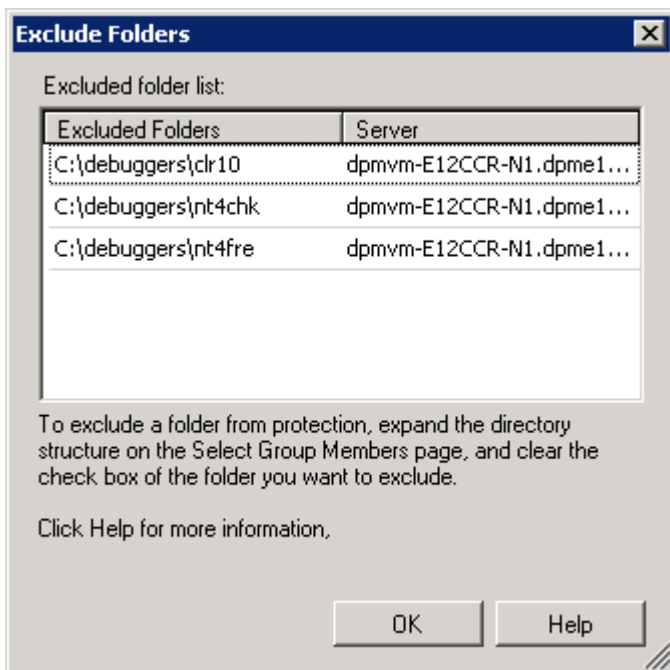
Exclude Folders

Excluded folder list:

| Excluded Folders | Server |
|---|---|
| C:\debuggers\clr10 | dpmvm-E12CCR-N1.dpme1... |
| C:\debuggers\nt4chk | dpmvm-E12CCR-N1.dpme1... |
| C:\debuggers\nt4fre | dpmvm-E12CCR-N1.dpme1... |

To exclude a folder from protection, expand the directory structure on the Select Group Members page, and clear the check box of the folder you want to exclude.

Click Help for more information,

OK

Help